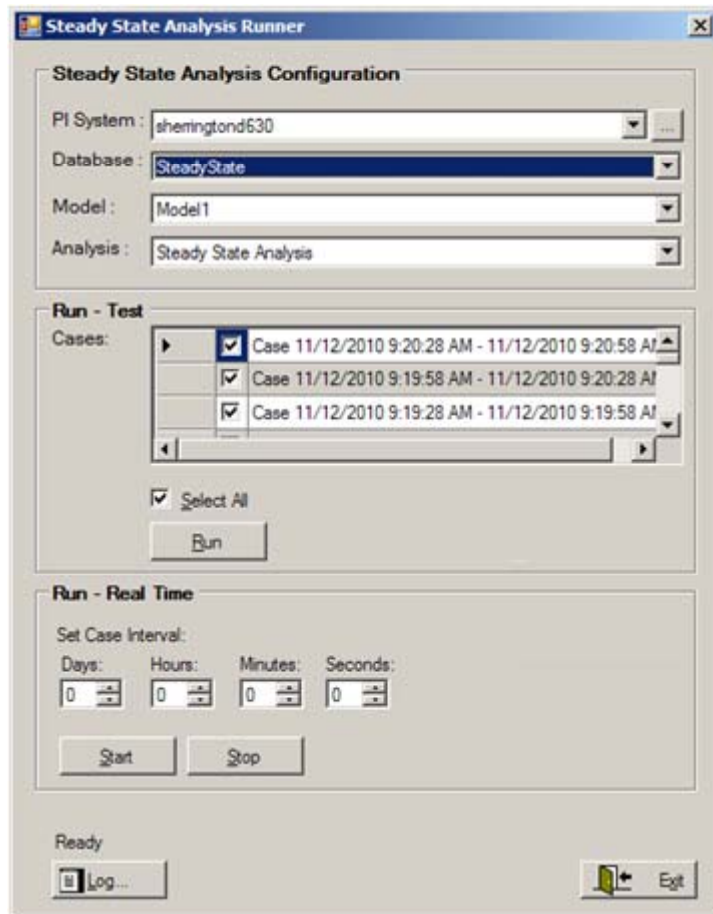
Steady State Analysis Runner

Steady State Analysis Configuration

PI System : sherringtond630 ...

Database : SteadyState

Model : Model1

Analysis : Steady State Analysis

Run - Test

Cases:

| | | |
|---|---|---|
| ▶ | ☑ | Case 11/12/2010 9:20:28 AM - 11/12/2010 9:20:58 AM |
| | ☑ | Case 11/12/2010 9:19:58 AM - 11/12/2010 9:20:28 AM |
| | ☑ | Case 11/12/2010 9:19:28 AM - 11/12/2010 9:19:58 AM |

Select All

Run

Run - Real Time

Set Case Interval:

Days: 0 Hours: 0 Minutes: 0 Seconds: 0

Start Stop

Ready

Log...

Exit